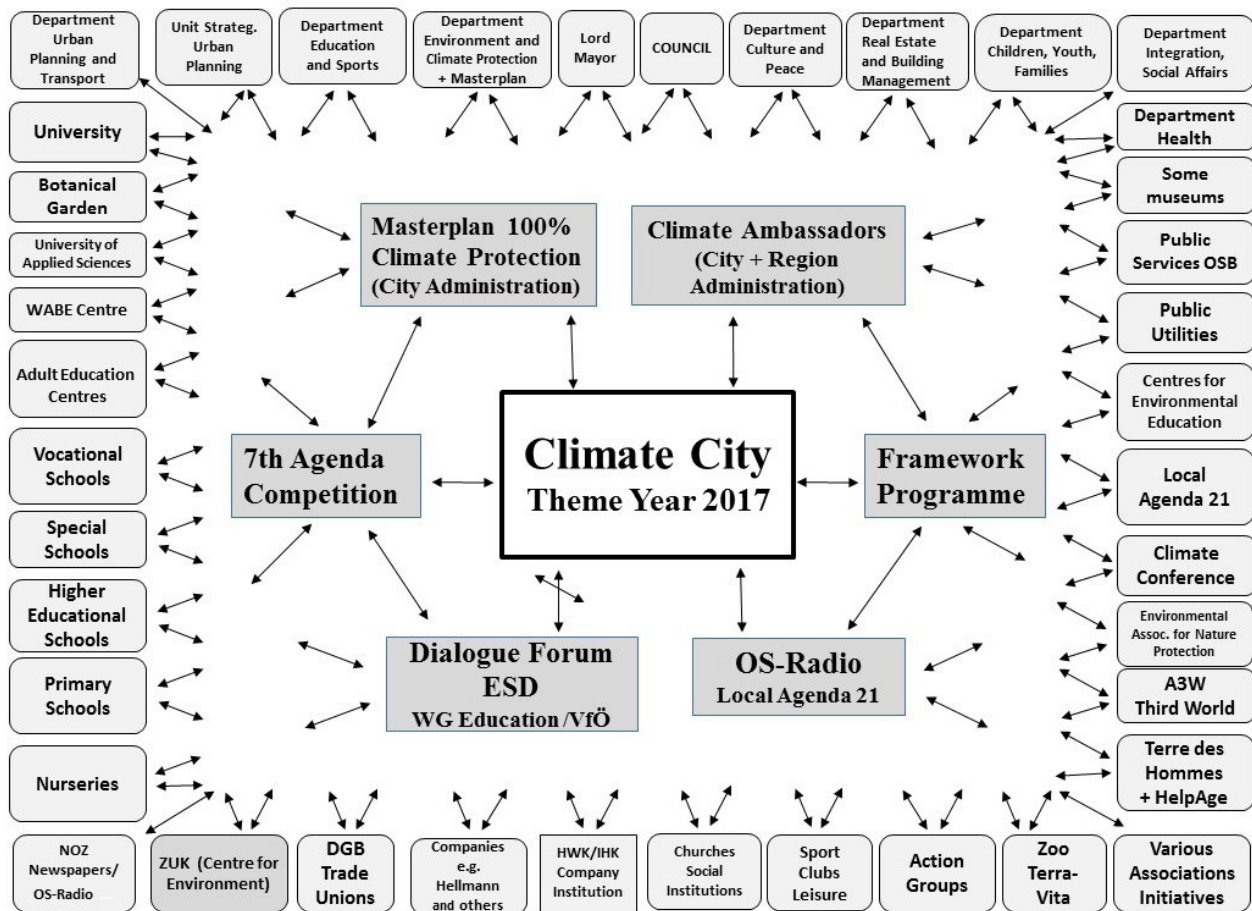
Department Urban Planning and Transport

Unit Strateg. Urban Planning

Department Education and Sports

Department Environment and Climate Protection + Masterplan

Lord Mayor

COUNCIL

Department Culture and Peace

Department Real Estate and Building Management

Department Children, Youth, Families

Department Integration, Social Affairs

University

Botanical Garden

University of Applied Sciences

WABE Centre

Adult Education Centres

Vocational Schools

Special Schools

Higher Educational Schools

Primary Schools

Nurseries

Department Health

Some museums

Public Services OSB

Public Utilities

Centres for Environmental Education

Local Agenda 21

Climate Conference

Environmental Assoc. for Nature Protection

A3W Third World

Terre des Hommes + HelpAge

Masterplan 100% Climate Protection (City Administration)

Climate Ambassadors (City + Region Administration)

7th Agenda Competition

Climate City Theme Year 2017

Framework Programme

Dialogue Forum ESD WG Education /VfÖ

OS-Radio Local Agenda 21

NOZ Newspapers/ OS-Radio ...

ZUK (Centre for Environment)

DGB Trade Unions

Companies e.g. Hellmann and others

HWK/IHK Company Institution

Churches Social Institutions

Sport Clubs Leisure

Action Groups

Zoo Terra-Vita

Various Associations Initiatives